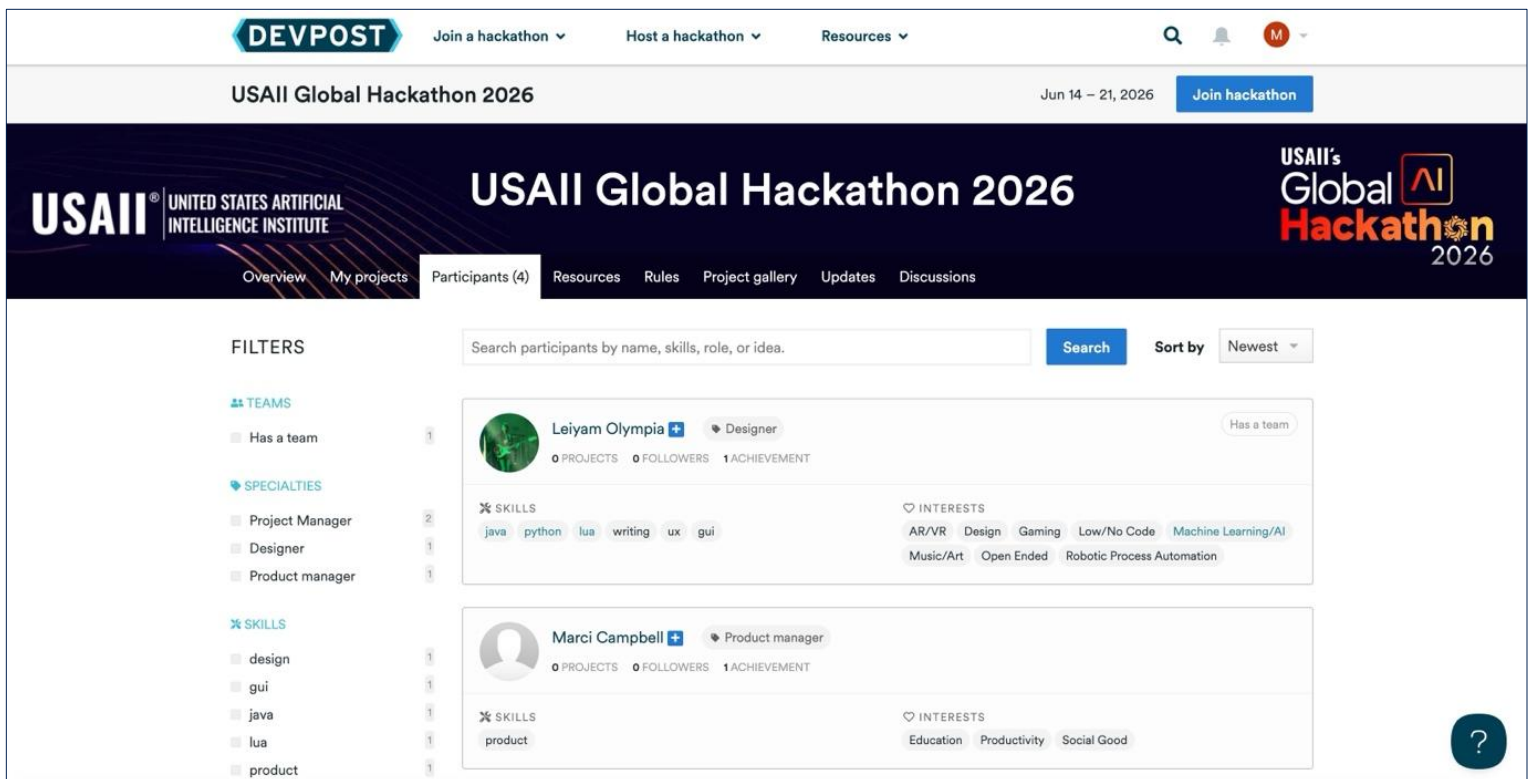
DEVPOST Join a hackathon Host a hackathon Resources M

USAII Global Hackathon 2026

Jun 14 – 21, 2026 Join hackathon

USAII® UNITED STATES ARTIFICIAL INTELLIGENCE INSTITUTE

USAII Global Hackathon 2026

USAII's Global AI Hackathon 2026

Overview My projects Participants (4) Resources Rules Project gallery Updates Discussions

FILTERS

TEAMS
Has a team 1

SPECIALTIES
Project Manager 2
Designer 1
Product manager 1

SKILLS
design 1
gui 1
java 1
lua 1
product 1

Search participants by name, skills, role, or idea. Search Sort by Newest

Leiyam Olympia + Designer
0 PROJECTS 0 FOLLOWERS 1 ACHIEVEMENT
Has a team

SKILLS
java python lua writing ux gui

INTERESTS
AR/VR Design Gaming Low/No Code Machine Learning/AI Music/Art Open Ended Robotic Process Automation

Marci Campbell + Product manager
0 PROJECTS 0 FOLLOWERS 1 ACHIEVEMENT

SKILLS
product

INTERESTS
Education Productivity Social Good

?